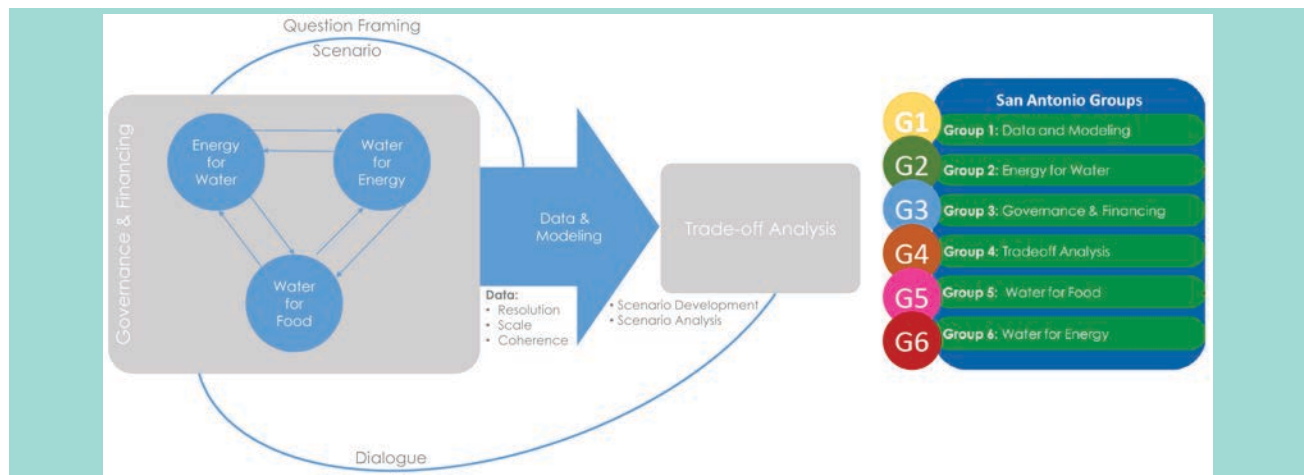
Question Framing
Scenario

Governance & Financing

Energy for Water

Water for Energy

Water for Food

Data & Modeling

Trade-off Analysis

Data:
• Resolution
• Scale
• Coherence

• Scenario Development
• Scenario Analysis

Dialogue

San Antonio Groups

G1 Group 1: Data and Modeling
G2 Group 2: Energy for Water
G3 Group 3: Governance & Financing
G4 Group 4: Tradeoff Analysis
G5 Group 5: Water for Food
G6 Group 6: Water for Energy